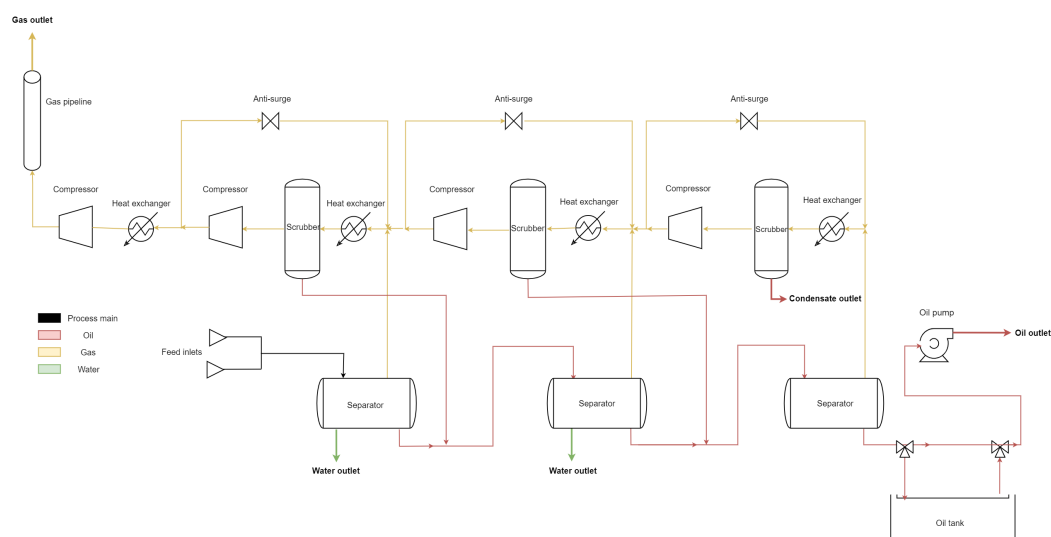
Gas outlet

Gas pipeline

Anti-surge

Anti-surge

Anti-surge

Compressor

Heat exchanger

Compressor

Heat exchanger

Compressor

Heat exchanger

Compressor

Heat exchanger

Scrubber

Scrubber

Scrubber

Condensate outlet

Oil pump

Oil outlet

Process main

Oil

Gas

Water

Feed inlets

Separator

Separator

Separator

Water outlet

Water outlet

Oil tank